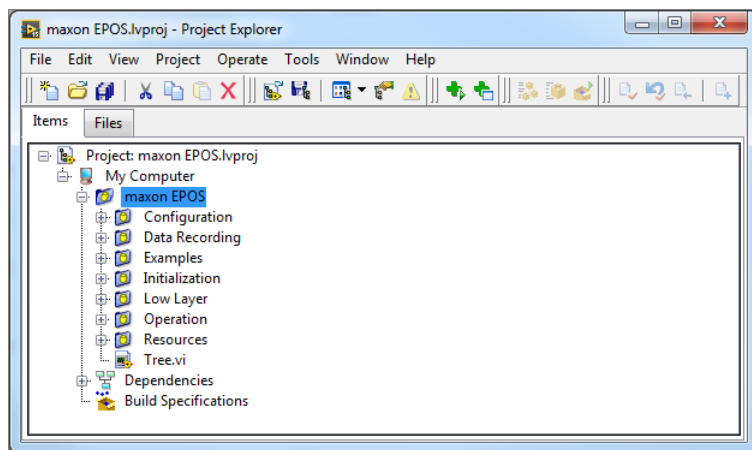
maxon EPOS.lvproj - Project Explorer

File Edit View Project Operate Tools Window Help

Items Files

Project: maxon EPOS.lvproj
My Computer
maxon EPOS
Configuration
Data Recording
Examples
Initialization
Low Layer
Operation
Resources
Tree.vi
Dependencies
Build Specifications